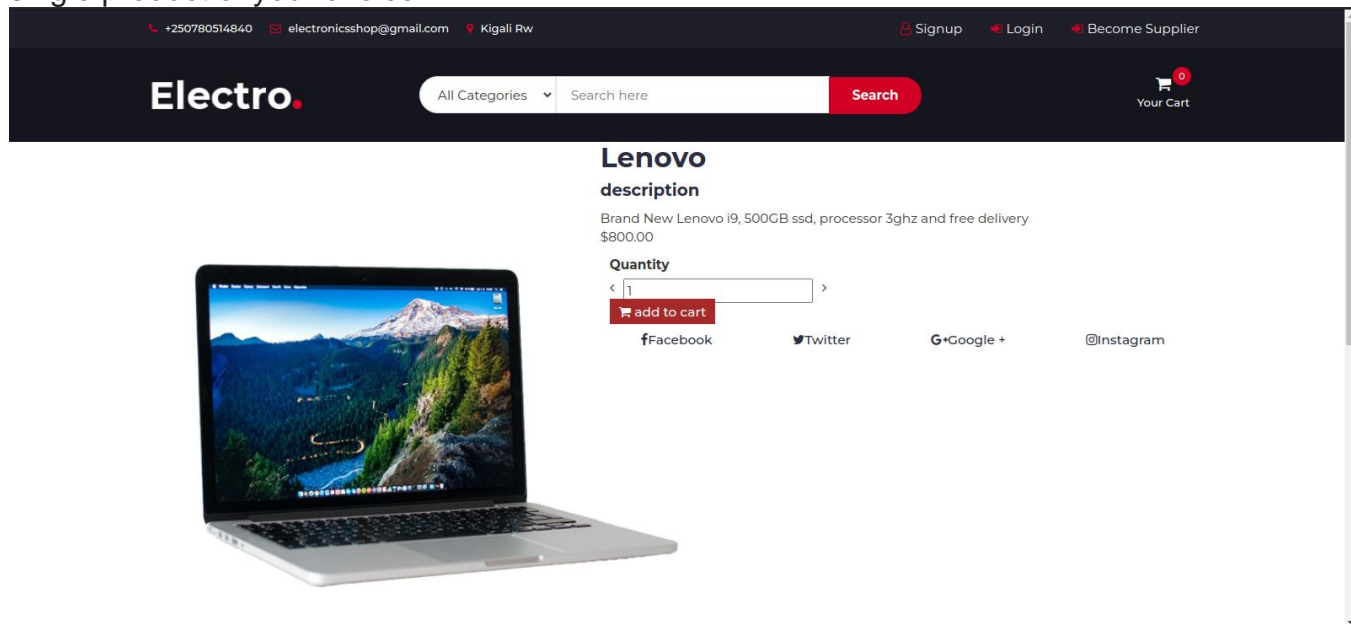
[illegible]

+250780514840 electronicsshop@gmail.com Kigali Rw

Signup Login Become Supplier

Electro.

All Categories
Search here
Search

0
Your Cart

Lenovo

description

Brand New Lenovo i9, 500GB ssd, processor 3ghz and free delivery
$800.00

Quantity

‹ 1 ›

add to cart

Facebook Twitter Google + Instagram